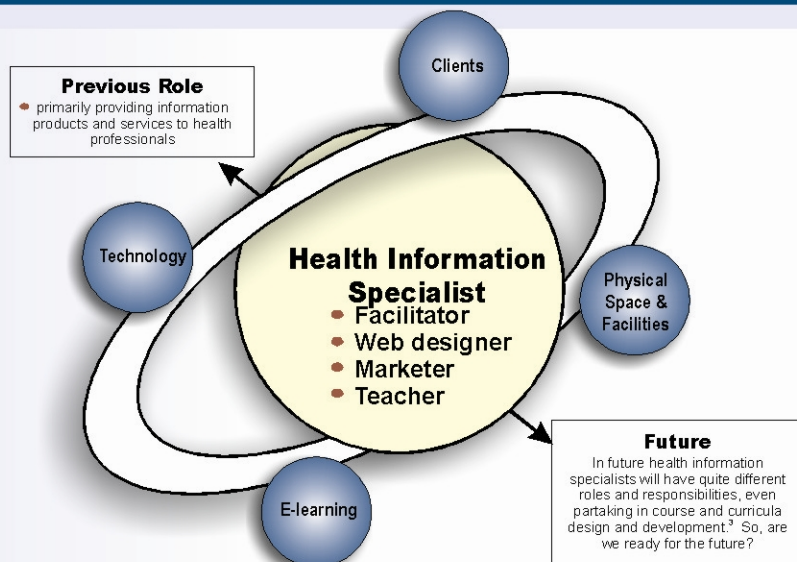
Clients

Previous Role
primarily providing information products and services to health professionals

Technology

Health Information Specialist
Facilitator
Web designer
Marketer
Teacher

Physical Space & Facilities

E-learning

Future
In future health information specialists will have quite different roles and responsibilities, even partaking in course and curricula design and development.$^3$ So, are we ready for the future?